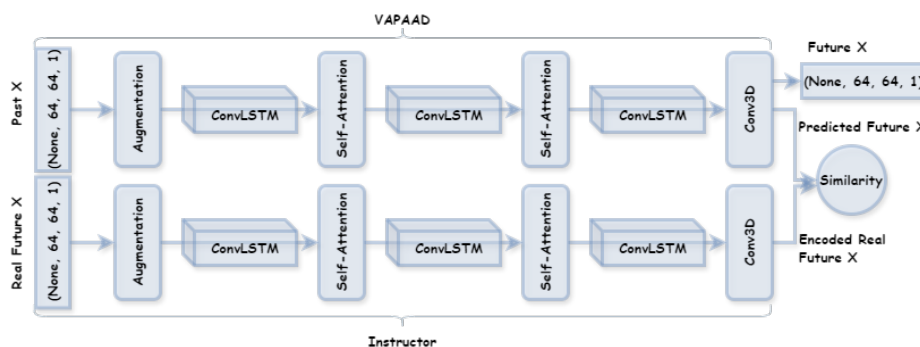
VAPAAD

Past X

(None, 64, 64, 1)

Augmentation

ConvLSTM

Self-Attention

ConvLSTM

Self-Attention

ConvLSTM

Conv3D

Future X

(None, 64, 64, 1)

Predicted Future X

Similarity

Real Future X

(None, 64, 64, 1)

Augmentation

ConvLSTM

Self-Attention

ConvLSTM

Self-Attention

ConvLSTM

Conv3D

Encoded Real Future X

Instructor